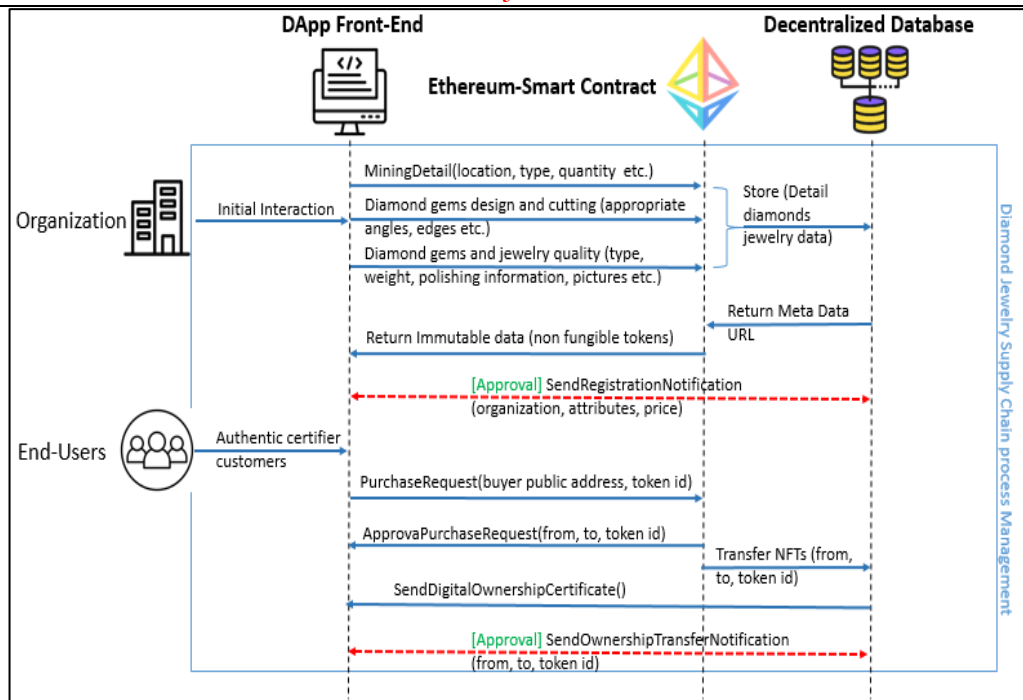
DApp Front-End

Ethereum-Smart Contract

Decentralized Database

Organization

Initial Interaction

MiningDetail(location, type, quantity etc.)

Diamond gems design and cutting (appropriate angles, edges etc.)

Diamond gems and jewelry quality (type, weight, polishing information, pictures etc.)

Store (Detail diamonds jewelry data)

Return Meta Data URL

Return Immutable data (non fungible tokens)

[Approval] SendRegistrationNotification (organization, attributes, price)

End-Users

Authentic certifier customers

PurchaseRequest(buyer public address, token id)

ApprovaPurchaseRequest(from, to, token id)

Transfer NFTs (from, to, token id)

SendDigitalOwnershipCertificate()

[Approval] SendOwnershipTransferNotification (from, to, token id)

Diamond Jewelry Supply Chain process Management